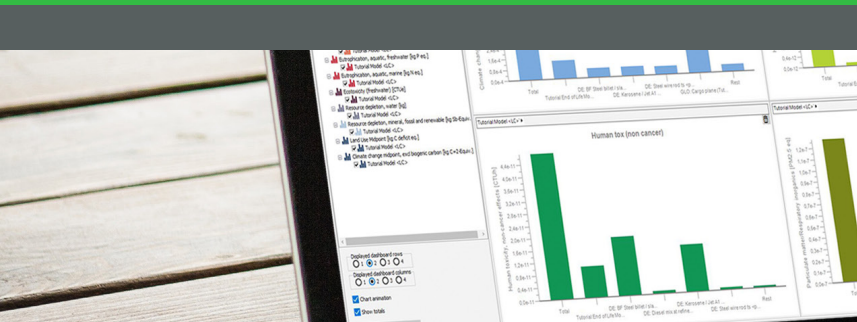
Tutorial Model <LC>
Eutrophication, aquatic, freshwater [kg P eq.]
Tutorial Model <LC>
Eutrophication, aquatic, marine [kg N eq.]
Tutorial Model <LC>
Ecotoxicity (freshwater) [CTUe]
Tutorial Model <LC>
Resource depletion, water [kg]
Tutorial Model <LC>
Resource depletion, mineral, fossil and renewable [kg Sb-Equiv.]
Tutorial Model <LC>
Land Use Midpoint [kg C deficit eq.]
Tutorial Model <LC>
Climate change midpoint, excl biogenic carbon [kg CO2-Equiv.]
Tutorial Model <LC>

Displayed dashboard rows
1 2 3 4
Displayed dashboard columns
1 2 3 4
Chart animation
Show totals

Total
Total End of Life Mo...
DE: BF Steel billet / sla...
DE: Kerosene / Jet A1...
DE: Steel wire rod fa...
GLO: Cargo plane (Tot...
Rest

Tutorial Model <LC>

Human tox (non cancer)

Human toxicity, non-cancer effects [CTUh]

4.4e-11
4.0e-11
3.6e-11
3.2e-11
2.8e-11
2.4e-11
2.0e-11
1.6e-11
1.2e-11
8.0e-12
4.0e-12
0.0e-11

Total
Total End of Life Mo...
DE: BF Steel billet / sla...
DE: Diesel mix at refine...
DE: Kerosene / Jet A1...
DE: Steel wire rod fa...
Rest

Particulate matter/Respiratory inorganics [PM2.5 eq.]
1.2e-7
1.1e-7
1.0e-7
Total